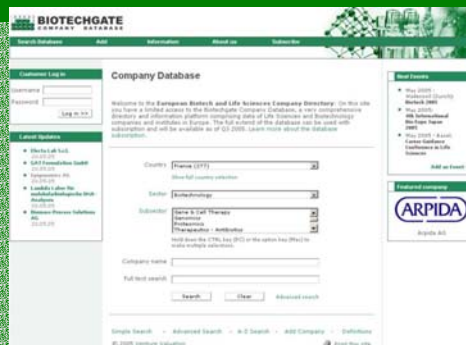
BIOTECHGATE
COMPANY DATABASE

Search Database | Add | Information | About us | Subscribe

Customer Log in
Username
Password
Log in >>

Latest Updates
Electa Lab S.r.l. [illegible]
GATC Biotech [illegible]
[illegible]
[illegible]

Company Database

Welcome to the European Biotech and Life Sciences Company Directory. On this site you have a limited access to the Biotechgate Company Database, a very comprehensive directory and information platform comprising data of Life Sciences and Biotechnology companies and institutes in Europe. The full extent of the database can be used with subscription and will be available as of Q3 2005. Learn more about the database subscription.

Country: France (377)
Show full country selection

Sector: Biotechnology

Subsector: Gene & Cell Therapy
Genomics
Proteomics
Therapeutics - Antibodies
Hold down the CTRL key (PC) or the option key (Mac) to make multiple selections.

Company name
Full text search

Search | Clear | Advanced search

Simple Search · Advanced Search · A-Z Search · Add Company · Definitions
© 2005 Venture Valuation

Next Events
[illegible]
Add an Event

Featured company
ARPIDA
Arpida AG